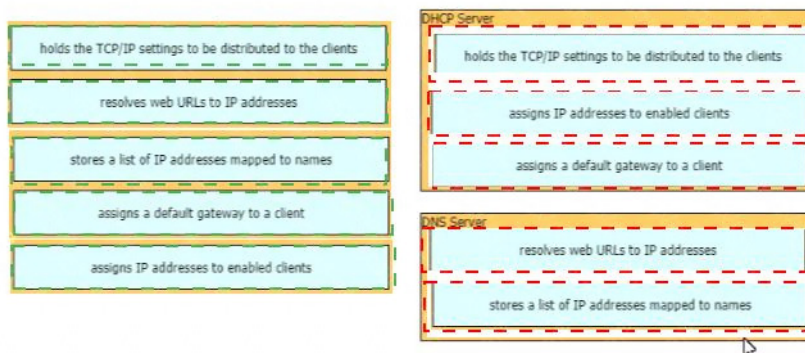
holds the TCP/IP settings to be distributed to the clients

resolves web URLs to IP addresses

stores a list of IP addresses mapped to names

assigns a default gateway to a client

assigns IP addresses to enabled clients

DHCP Server

holds the TCP/IP settings to be distributed to the clients

assigns IP addresses to enabled clients

assigns a default gateway to a client

DNS Server

resolves web URLs to IP addresses

stores a list of IP addresses mapped to names